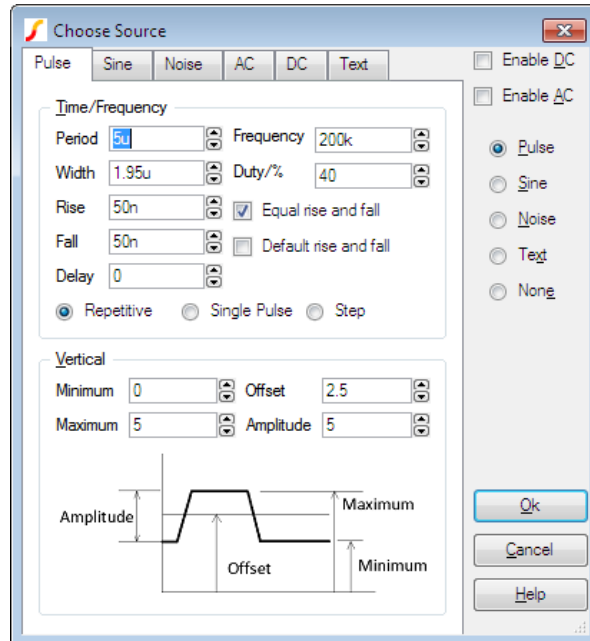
Choose Source

Pulse | Sine | Noise | AC | DC | Text

Enable DC
Enable AC

Time/Frequency
Period 5u
Frequency 200k
Width 1.95u
Duty/% 40
Rise 50n
Equal rise and fall
Fall 50n
Default rise and fall
Delay 0
Repetitive
Single Pulse
Step

Pulse
Sine
Noise
Text
None

Vertical
Minimum 0
Offset 2.5
Maximum 5
Amplitude 5

Amplitude
Maximum
Offset
Minimum

Ok
Cancel
Help